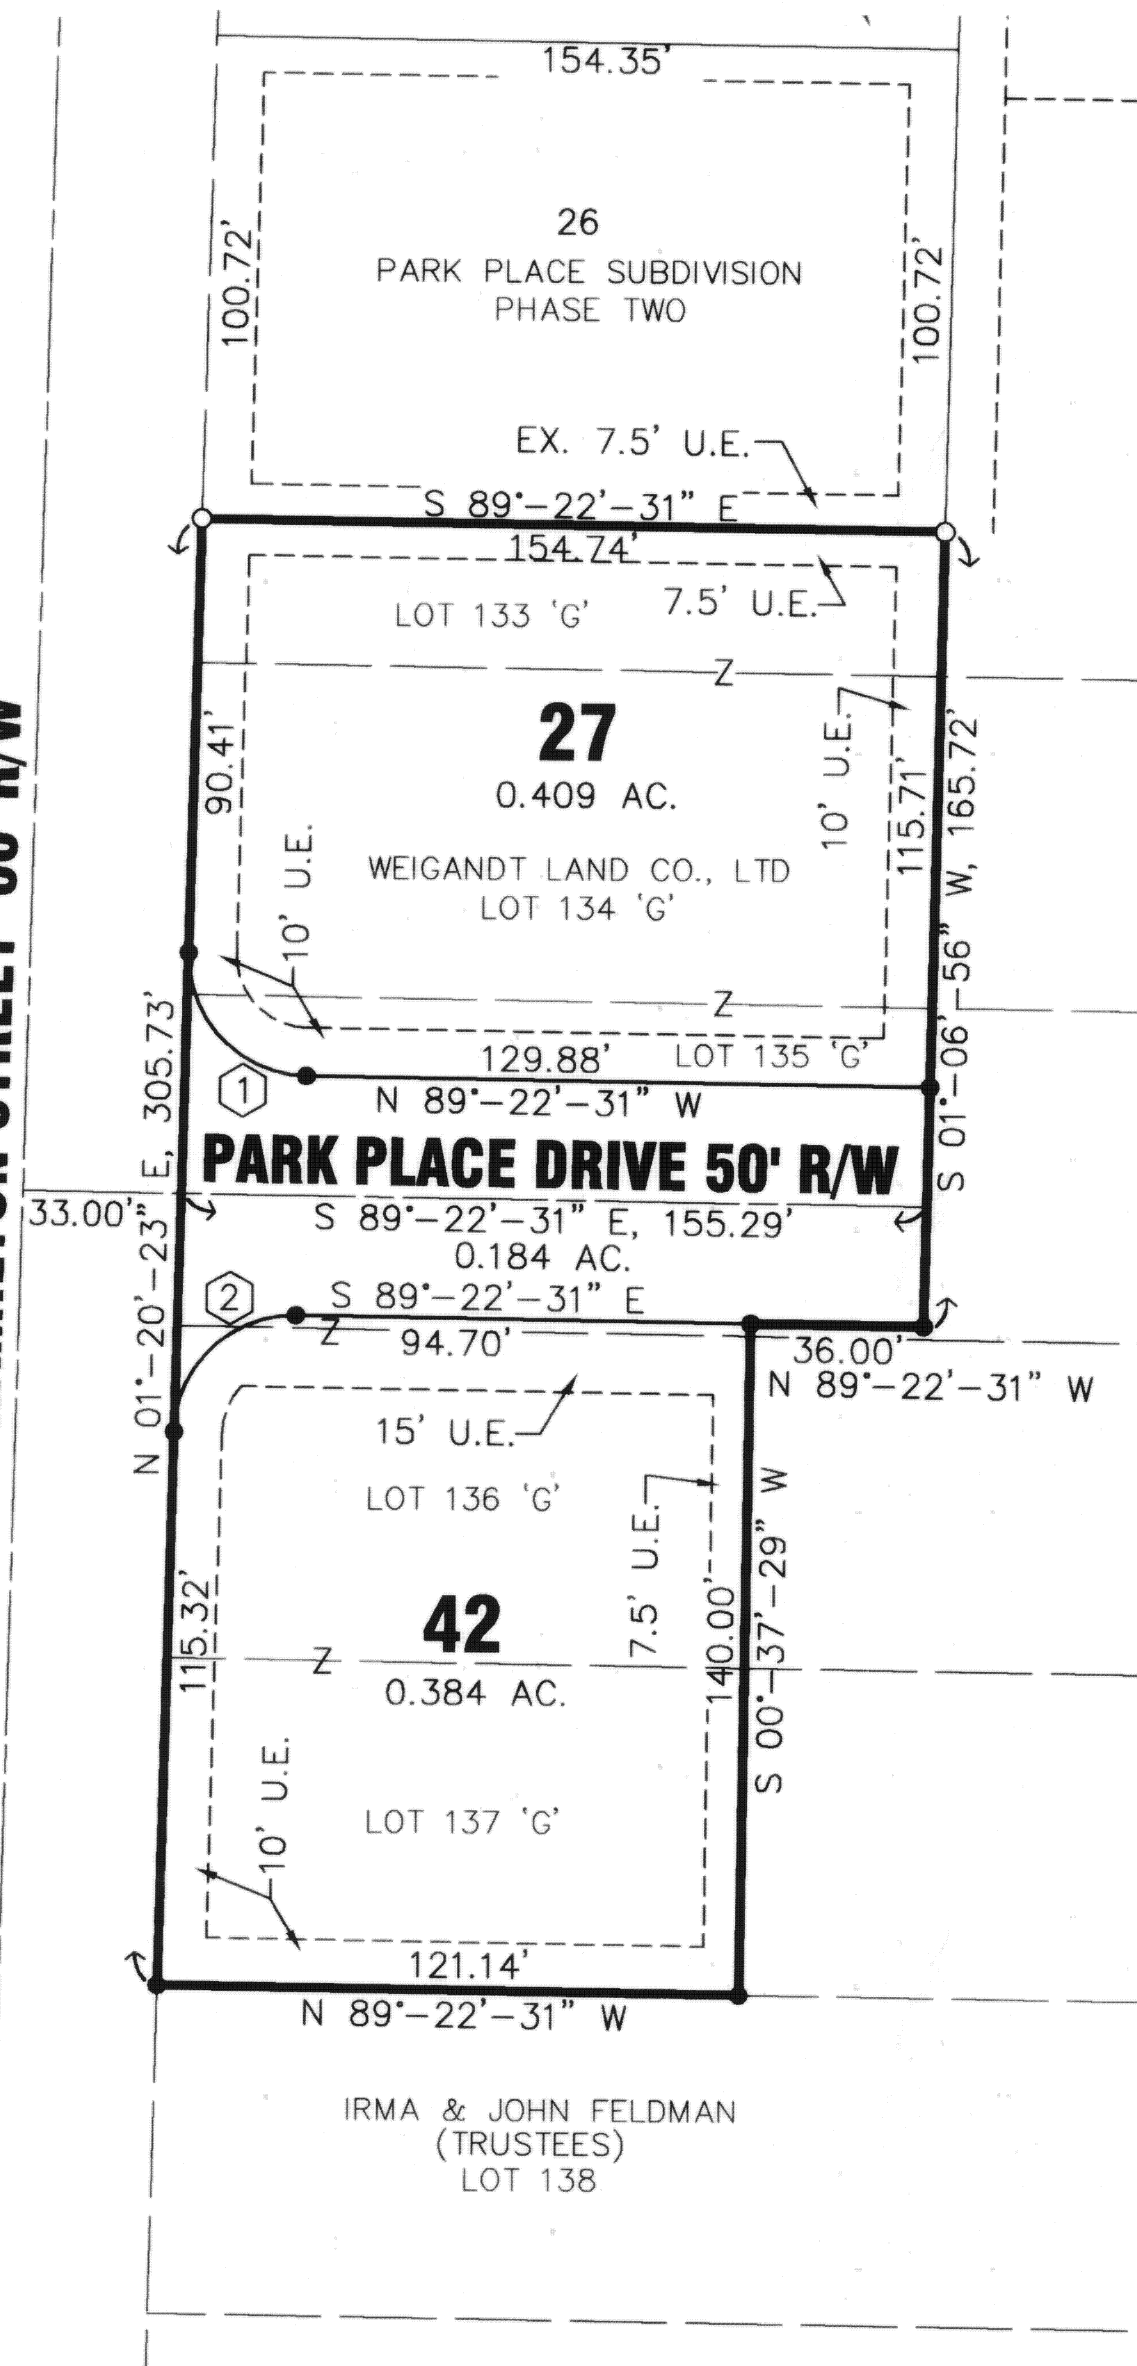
154.35'

26
PARK PLACE SUBDIVISION
PHASE TWO

100.72'

100.72'

EX. 7.5' U.E.

S 89°-22'-31" E
154.74'

LOT 133 'G'

7.5' U.E.

Z

27
0.409 AC.

90.41'

10' U.E.

115.71'

S 01°-06'-56" W, 165.72'

10' U.E.

WEIGANDT LAND CO., LTD
LOT 134 'G'

Z

129.88'
LOT 135 'G'

1

N 89°-22'-31" W

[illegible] STREET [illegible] R/W

PARK PLACE DRIVE 50' R/W

N 01°-20'-23" E, 305.73'

33.00'

S 89°-22'-31" E, 155.29'
0.184 AC.

2

S 89°-22'-31" E
94.70'

Z

36.00'
N 89°-22'-31" W

15' U.E.

LOT 136 'G'

7.5' U.E.

S 00°-37'-29" W

115.32'

42
0.384 AC.

Z

140.00'

10' U.E.

LOT 137 'G'

121.14'
N 89°-22'-31" W

IRMA & JOHN FELDMAN
(TRUSTEES)
LOT 138